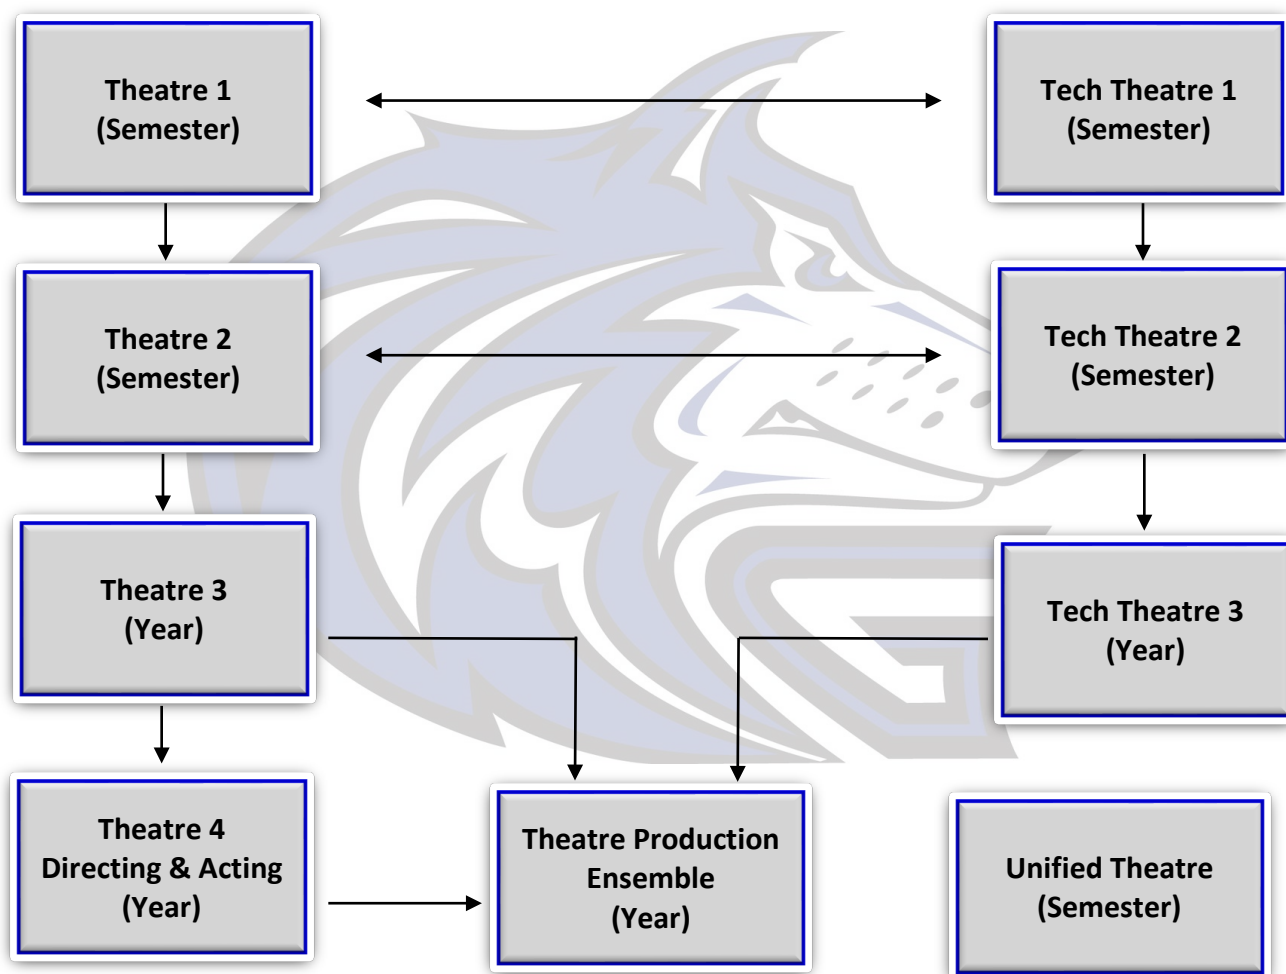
Theatre 1
(Semester)

Tech Theatre 1
(Semester)

Theatre 2
(Semester)

Tech Theatre 2
(Semester)

Theatre 3
(Year)

Tech Theatre 3
(Year)

Theatre 4
Directing & Acting
(Year)

Theatre Production
Ensemble
(Year)

Unified Theatre
(Semester)